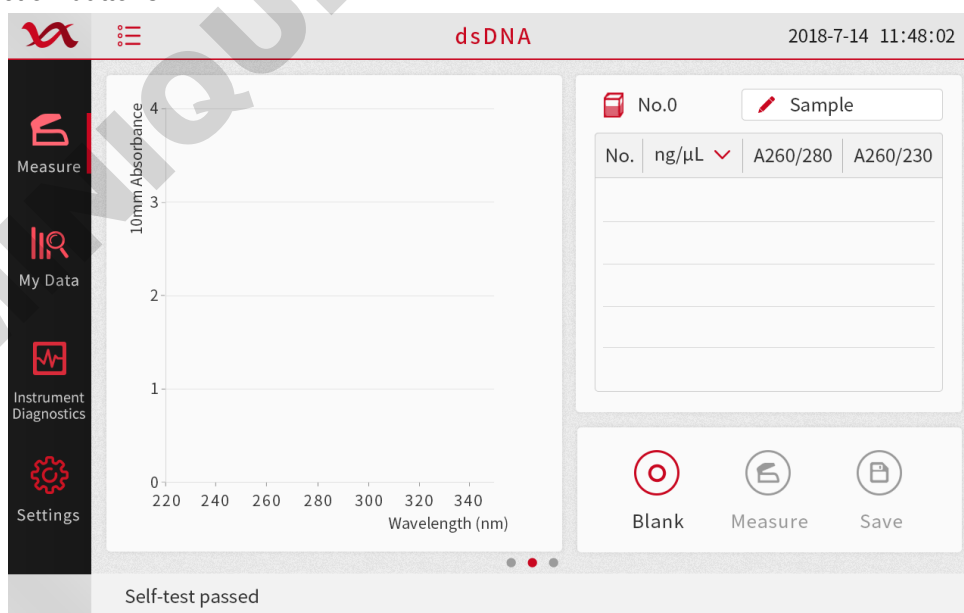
dsDNA

2018-7-14 11:48:02

Measure

My Data

Instrument Diagnostics

Settings

10mm Absorbance

4

3

2

1

0

220 240 260 280 300 320 340

Wavelength (nm)

No.0

Sample

| No. | ng/μL | A260/280 | A260/230 |
|---|---|---|---|
| | | | |

Blank

Measure

Save

Self-test passed